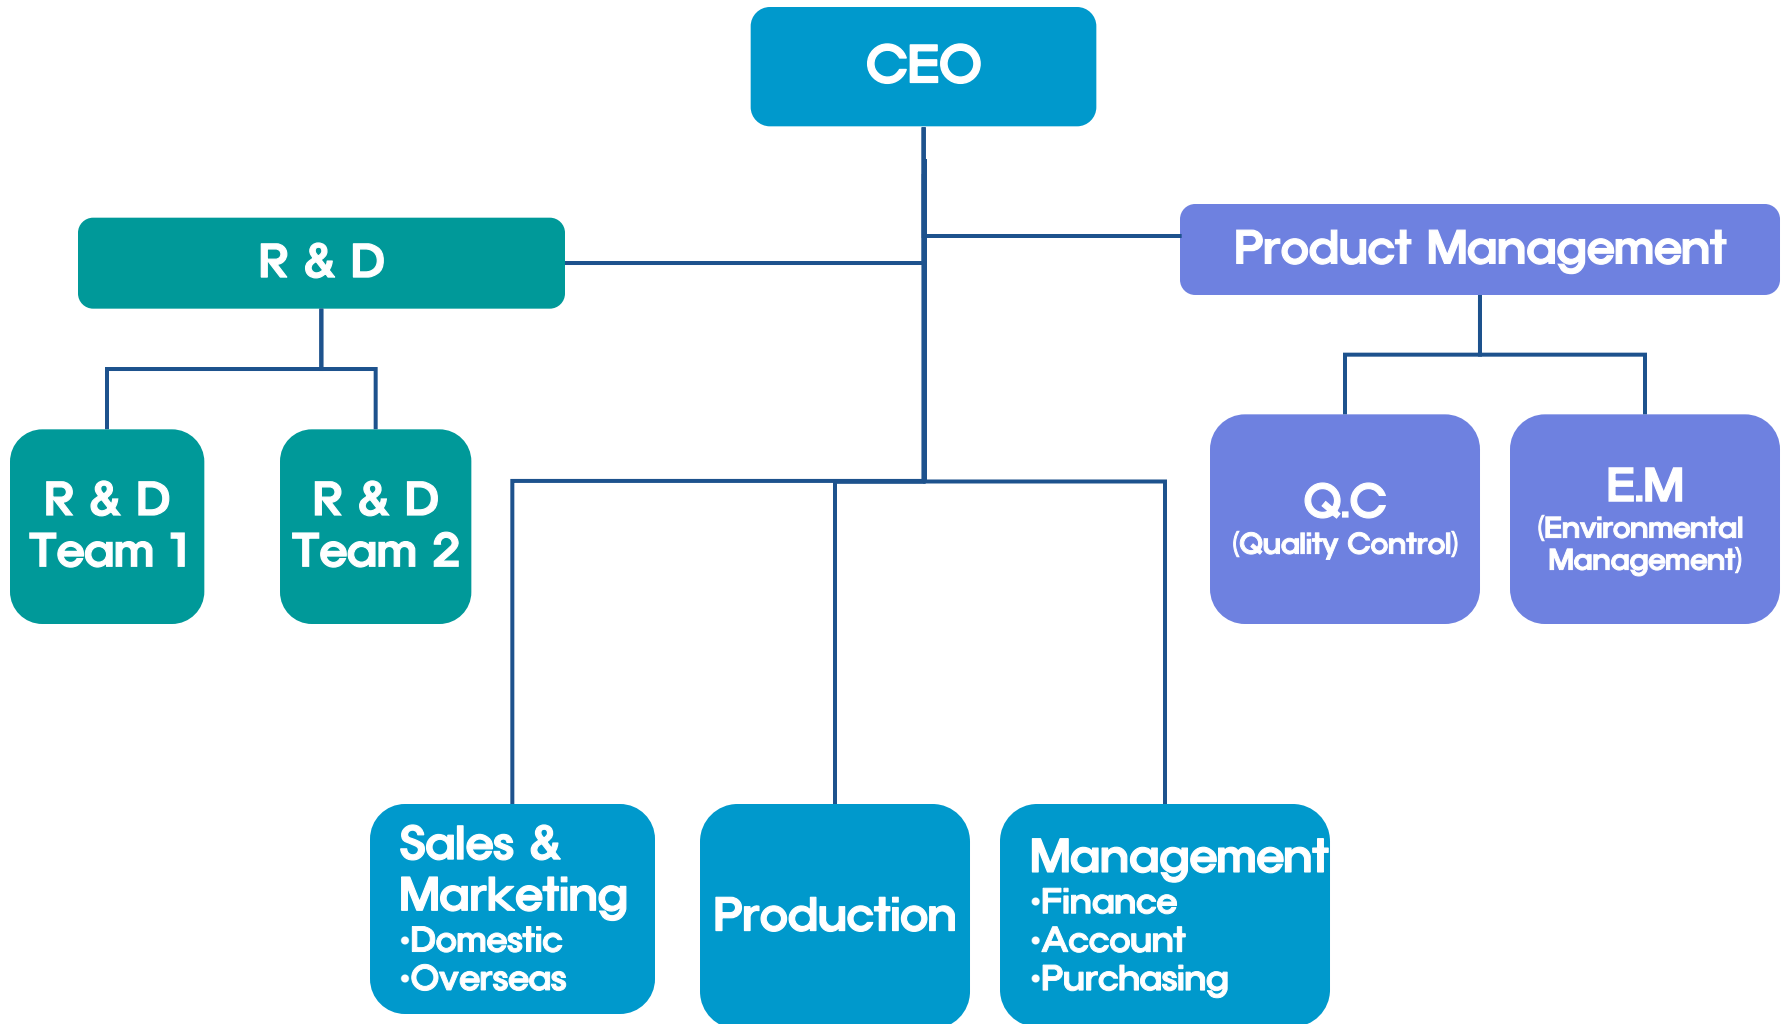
CEO

R & D

R & D Team 1

R & D Team 2

Product Management

Q.C (Quality Control)

E.M (Environmental Management)

Sales & Marketing
•Domestic
•Overseas

Production

Management
•Finance
•Account
•Purchasing